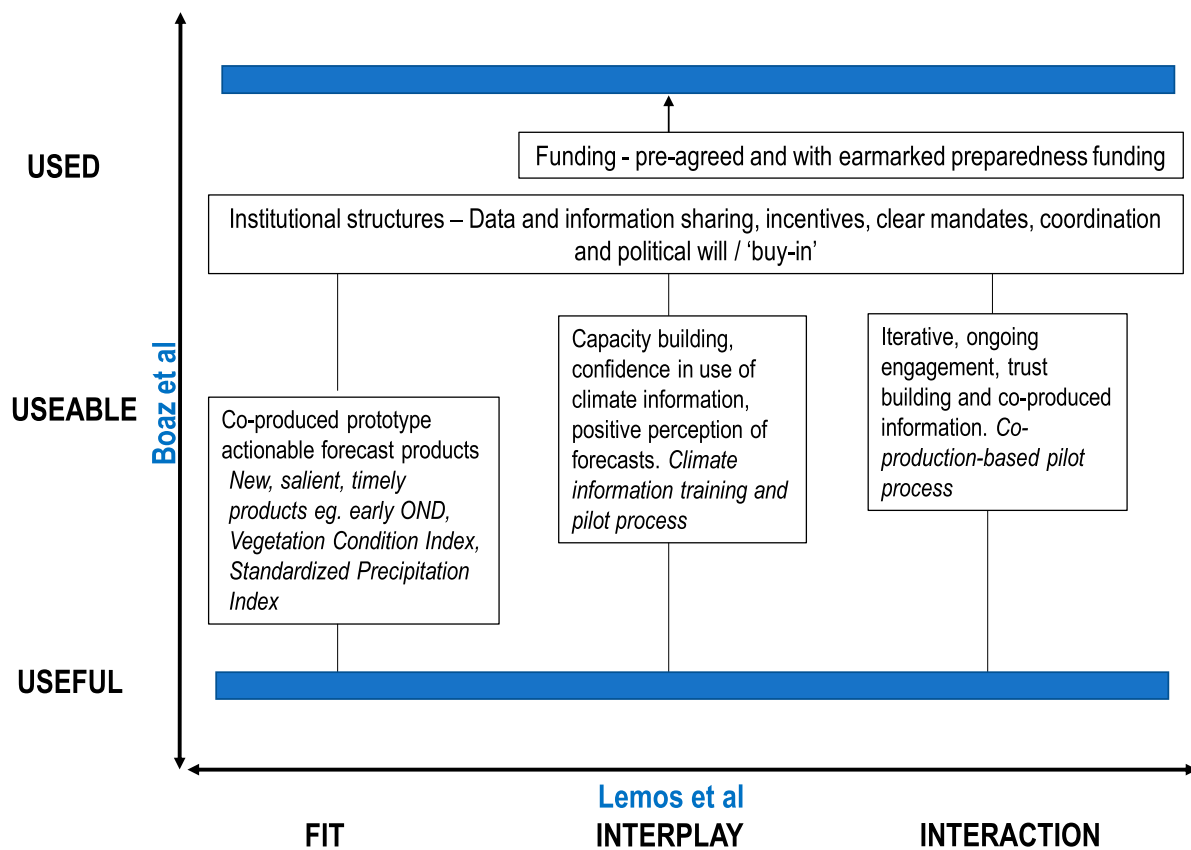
USED

Funding - pre-agreed and with earmarked preparedness funding

Institutional structures – Data and information sharing, incentives, clear mandates, coordination and political will / 'buy-in'

Boaz et al

USEABLE

Co-produced prototype actionable forecast products *New, salient, timely products eg. early OND, Vegetation Condition Index, Standardized Precipitation Index*

Capacity building, confidence in use of climate information, positive perception of forecasts. *Climate information training and pilot process*

Iterative, ongoing engagement, trust building and co-produced information. *Co-production-based pilot process*

USEFUL

Lemos et al

FIT

INTERPLAY

INTERACTION